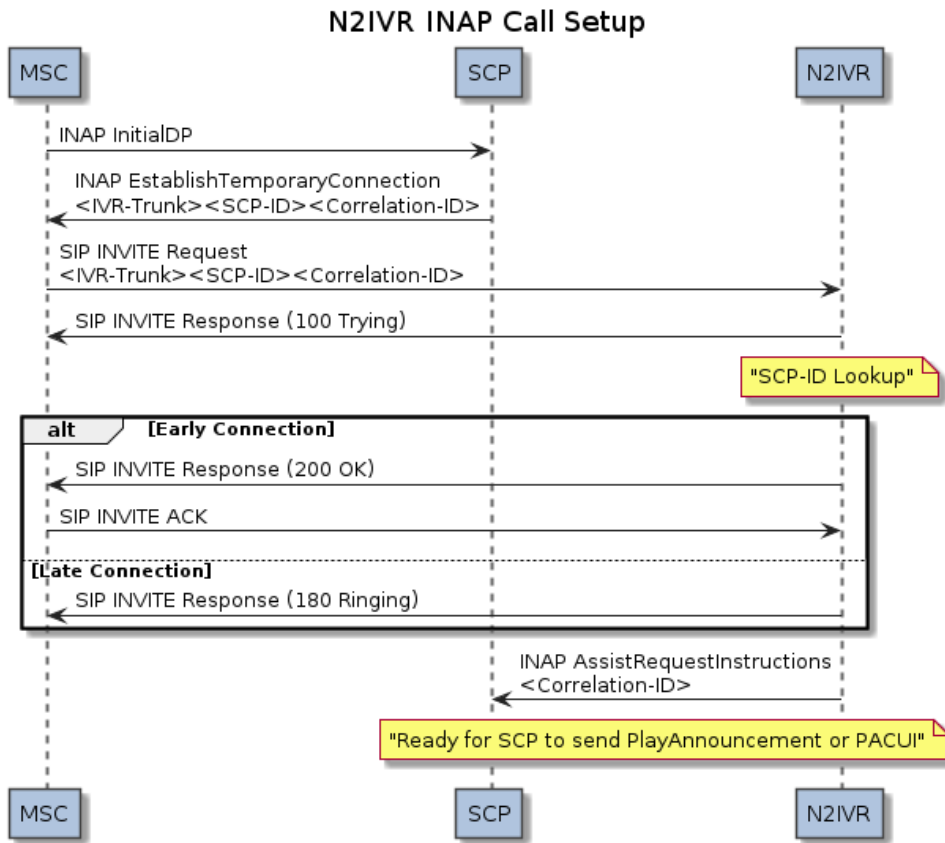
N2IVR INAP Call Setup

MSC

SCP

N2IVR

INAP InitialDP

INAP EstablishTemporaryConnection <IVR-Trunk><SCP-ID><Correlation-ID>

SIP INVITE Request <IVR-Trunk><SCP-ID><Correlation-ID>

SIP INVITE Response (100 Trying)

"SCP-ID Lookup"

alt [Early Connection]

SIP INVITE Response (200 OK)

SIP INVITE ACK

[Late Connection]

SIP INVITE Response (180 Ringing)

INAP AssistRequestInstructions <Correlation-ID>

"Ready for SCP to send PlayAnnouncement or PACUI"

MSC

SCP

N2IVR